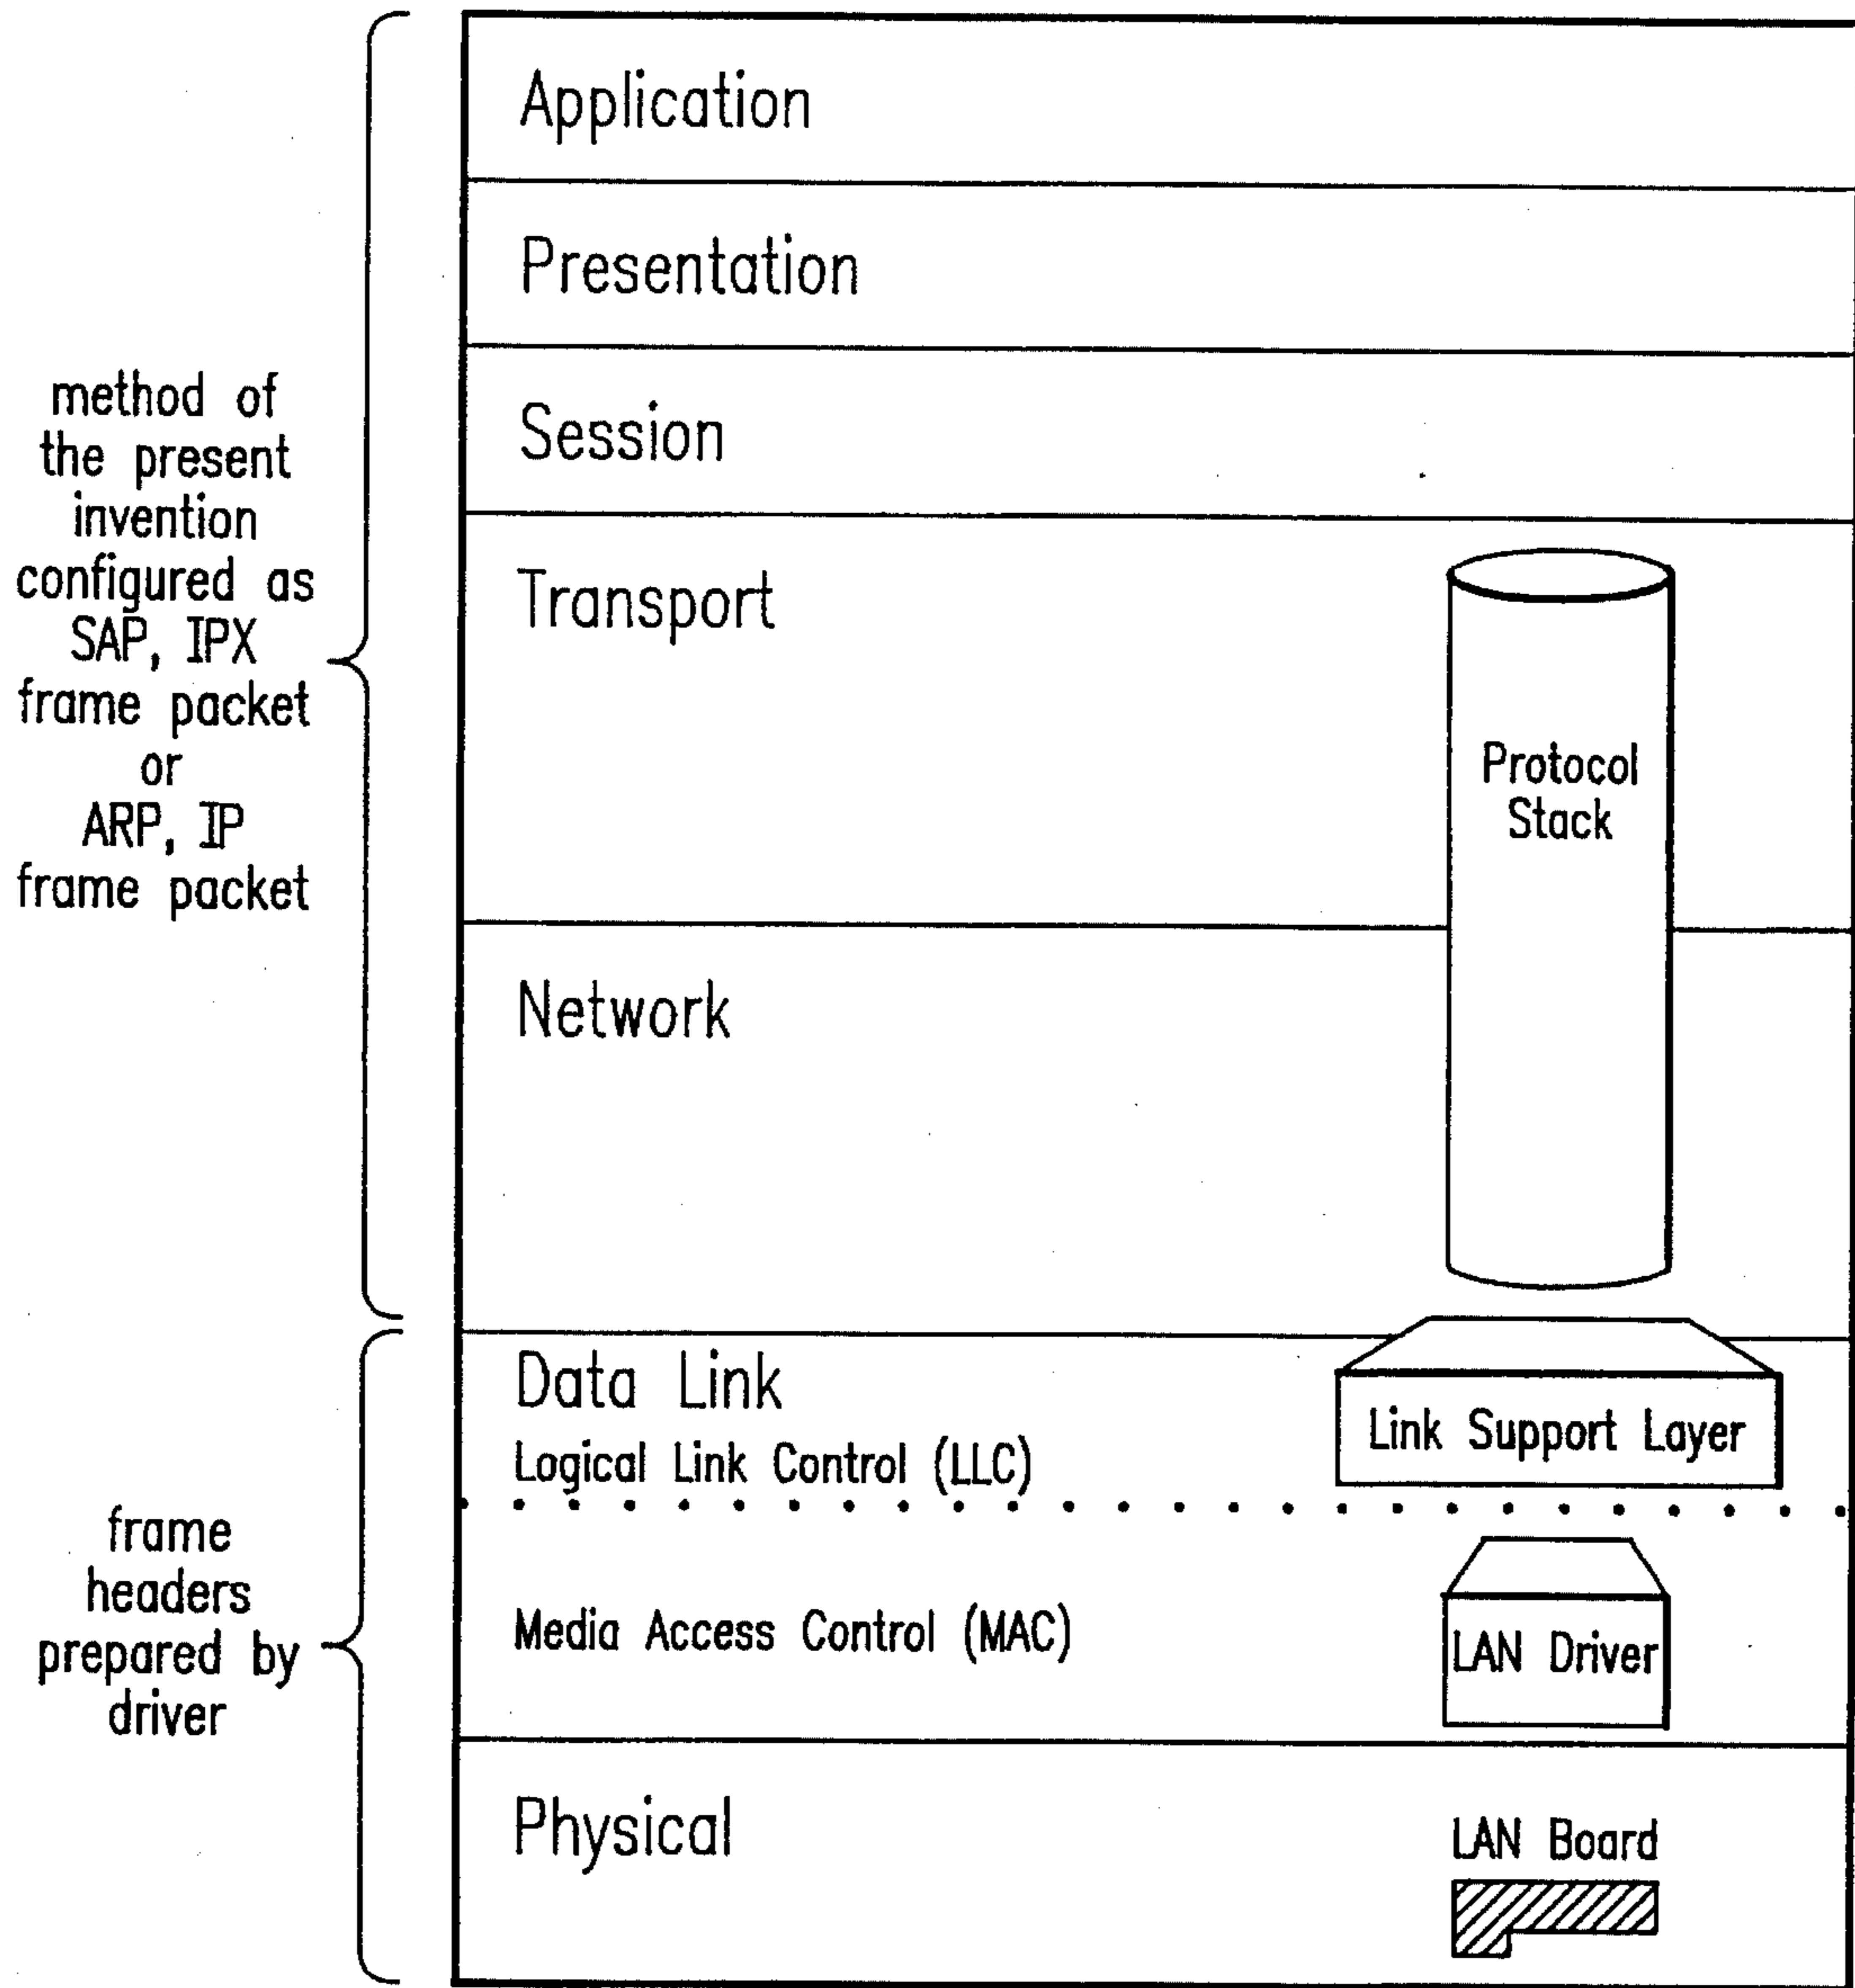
method of the present invention configured as SAP, IPX frame packet or ARP, IP frame packet

frame headers prepared by driver

Application

Presentation

Session

Transport

Protocol Stack

Network

Data Link
Logical Link Control (LLC)

Link Support Layer

Media Access Control (MAC)

LAN Driver

Physical

LAN Board